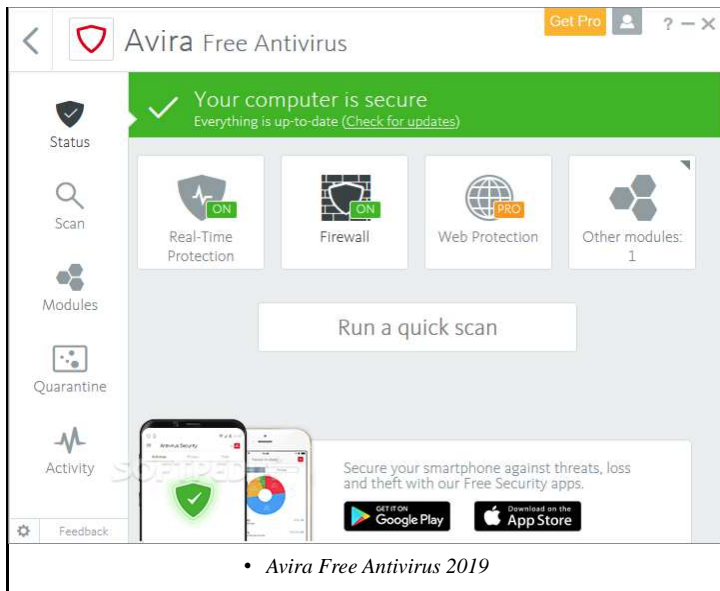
Avira Free Antivirus

Get Pro

? — ✕

Status

Scan

Modules

Quarantine

Activity

Feedback

Your computer is secure
Everything is up-to-date (Check for updates)

ON
Real-Time Protection

ON
Firewall

PRO
Web Protection

Other modules: 1

Run a quick scan

Antivirus Security

SOFTPEDIA

Secure your smartphone against threats, loss and theft with our Free Security apps.

GET IT ON Google Play

Download on the App Store

• Avira Free Antivirus 2019